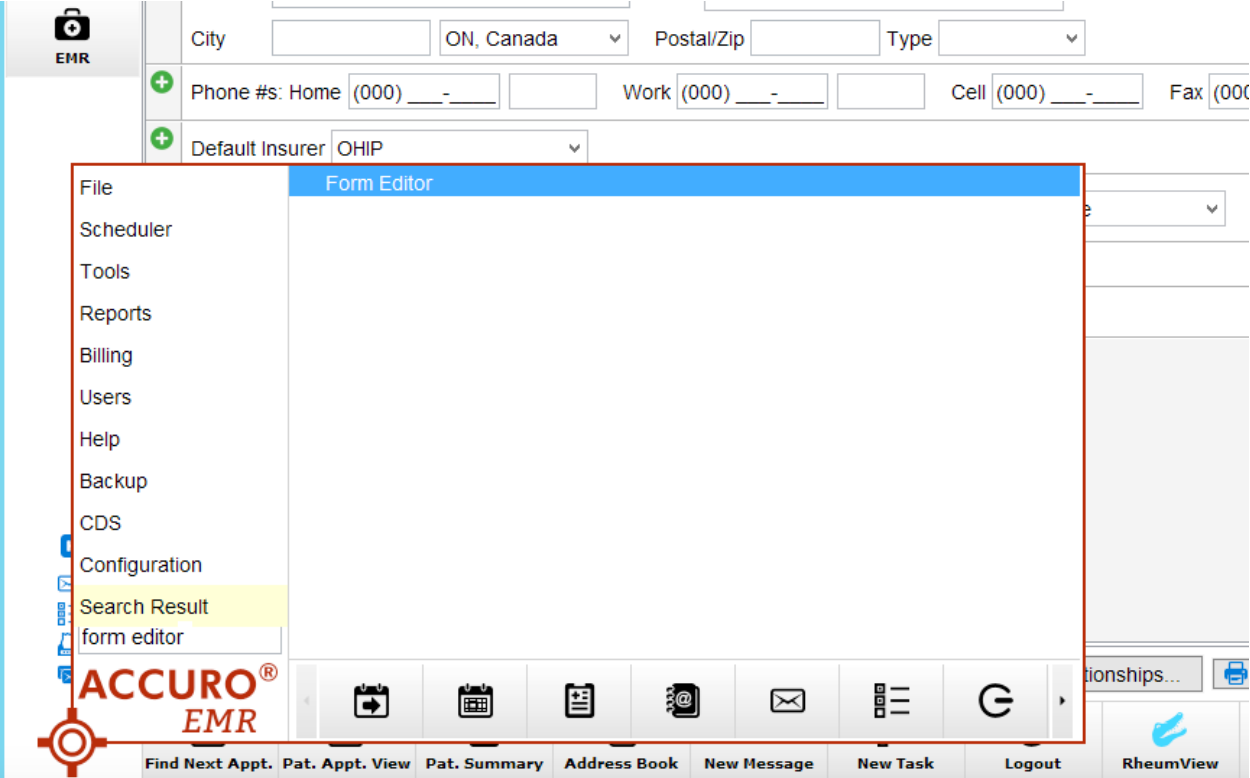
EMR

City ON, Canada Postal/Zip Type

Phone #s: Home (000) ___-____ Work (000) ___-____ Cell (000) ___-____ Fax (000

Default Insurer OHIP

File
Scheduler
Tools
Reports
Billing
Users
Help
Backup
CDS
Configuration
Search Result
form editor

Form Editor

ACCURO® EMR

tionships...

Find Next Appt. Pat. Appt. View Pat. Summary Address Book New Message New Task Logout RheumView